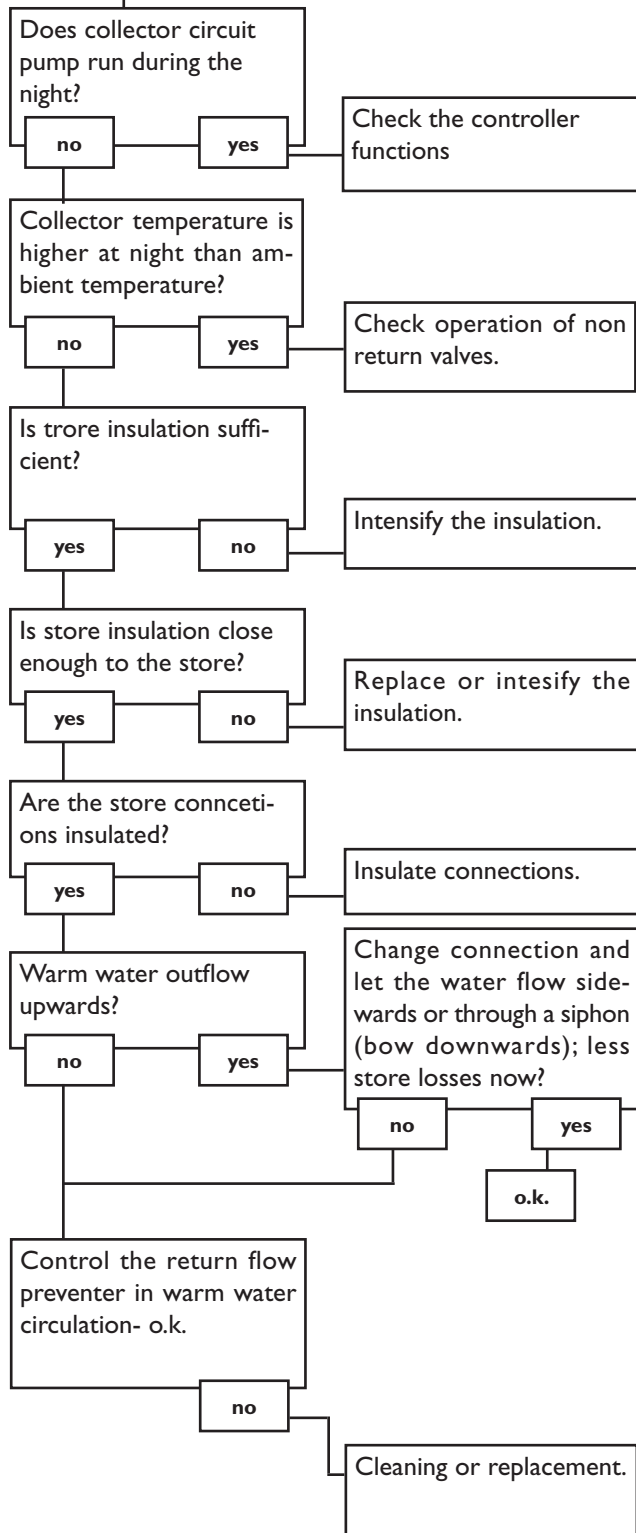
Does collector circuit pump run during the night?

no

yes

Check the controller functions

Collector temperature is higher at night than ambient temperature?

no

yes

Check operation of non return valves.

Is trore insulation sufficient?

yes

no

Intensify the insulation.

Is store insulation close enough to the store?

yes

no

Replace or intesify the insulation.

Are the store conncetions insulated?

yes

no

Insulate connections.

Warm water outflow upwards?

no

yes

Change connection and let the water flow sidewards or through a siphon (bow downwards); less store losses now?

no

yes

o.k.

Control the return flow preventer in warm water circulation- o.k.

no

Cleaning or replacement.